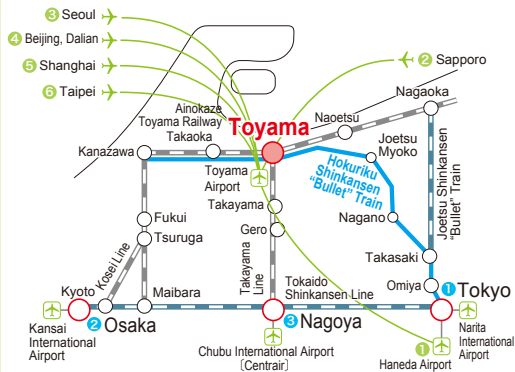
3 Seoul
4 Beijing, Dalian
5 Shanghai
6 Taipei
2 Sapporo
Nagaoka
Ainokaze Toyama Railway
Takaoka
Toyama
Naoetsu
Joetsu Myoko
Kanazawa
Toyama Airport
Hokuriku Shinkansen "Bullet" Train
Joetsu Shinkansen "Bullet" Train
Takayama
Fukui
Tsuruga
Gero
Nagano
Takasaki
Kosei Line
Takayama Line
Tokaido Shinkansen Line
Omiya
1 Tokyo
Kyoto
Maibara
Kansai International Airport
2 Osaka
3 Nagoya
Narita International Airport
Chubu International Airport (Centrair)
1 Haneda Airport